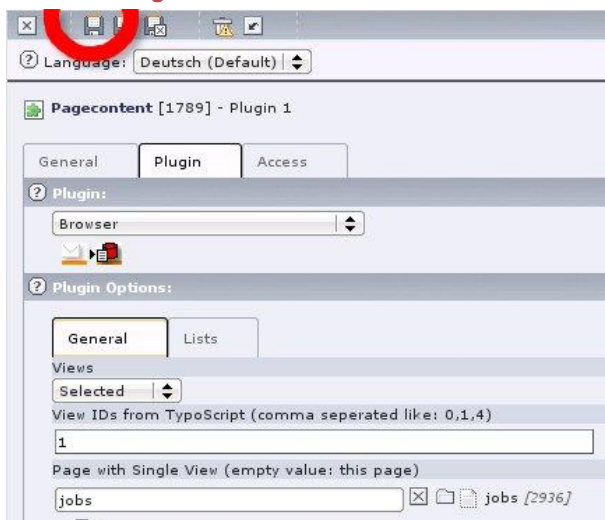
Language: Deutsch (Default)

Pagecontent [1789] - Plugin 1

General
Plugin
Access

Plugin:

Browser

Plugin Options:

General
Lists

Views

Selected

View IDs from TypoScript (comma seperated like: 0,1,4)

1

Page with Single View (empty value: this page)

jobs

jobs [2936]